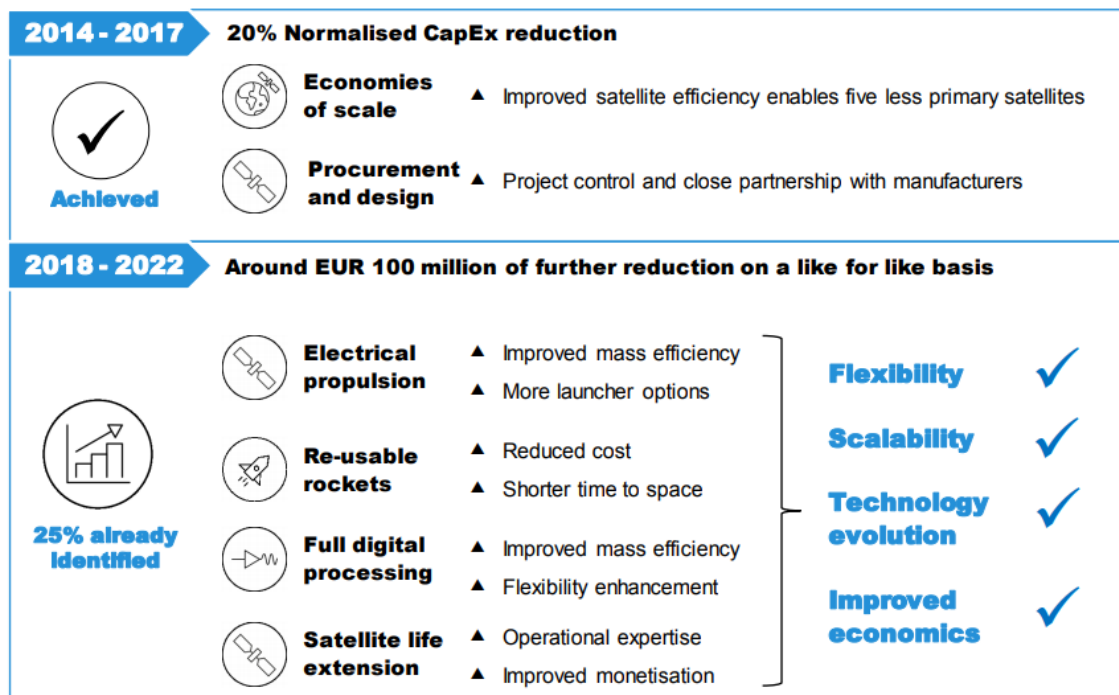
2014 - 2017

20% Normalised CapEx reduction

Achieved

Economies of scale

▲ Improved satellite efficiency enables five less primary satellites

Procurement and design

▲ Project control and close partnership with manufacturers

2018 - 2022

Around EUR 100 million of further reduction on a like for like basis

25% already identified

Electrical propulsion

▲ Improved mass efficiency

▲ More launcher options

Re-usable rockets

▲ Reduced cost

▲ Shorter time to space

Full digital processing

▲ Improved mass efficiency

▲ Flexibility enhancement

Satellite life extension

▲ Operational expertise

▲ Improved monetisation

Flexibility

Scalability

Technology evolution

Improved economics